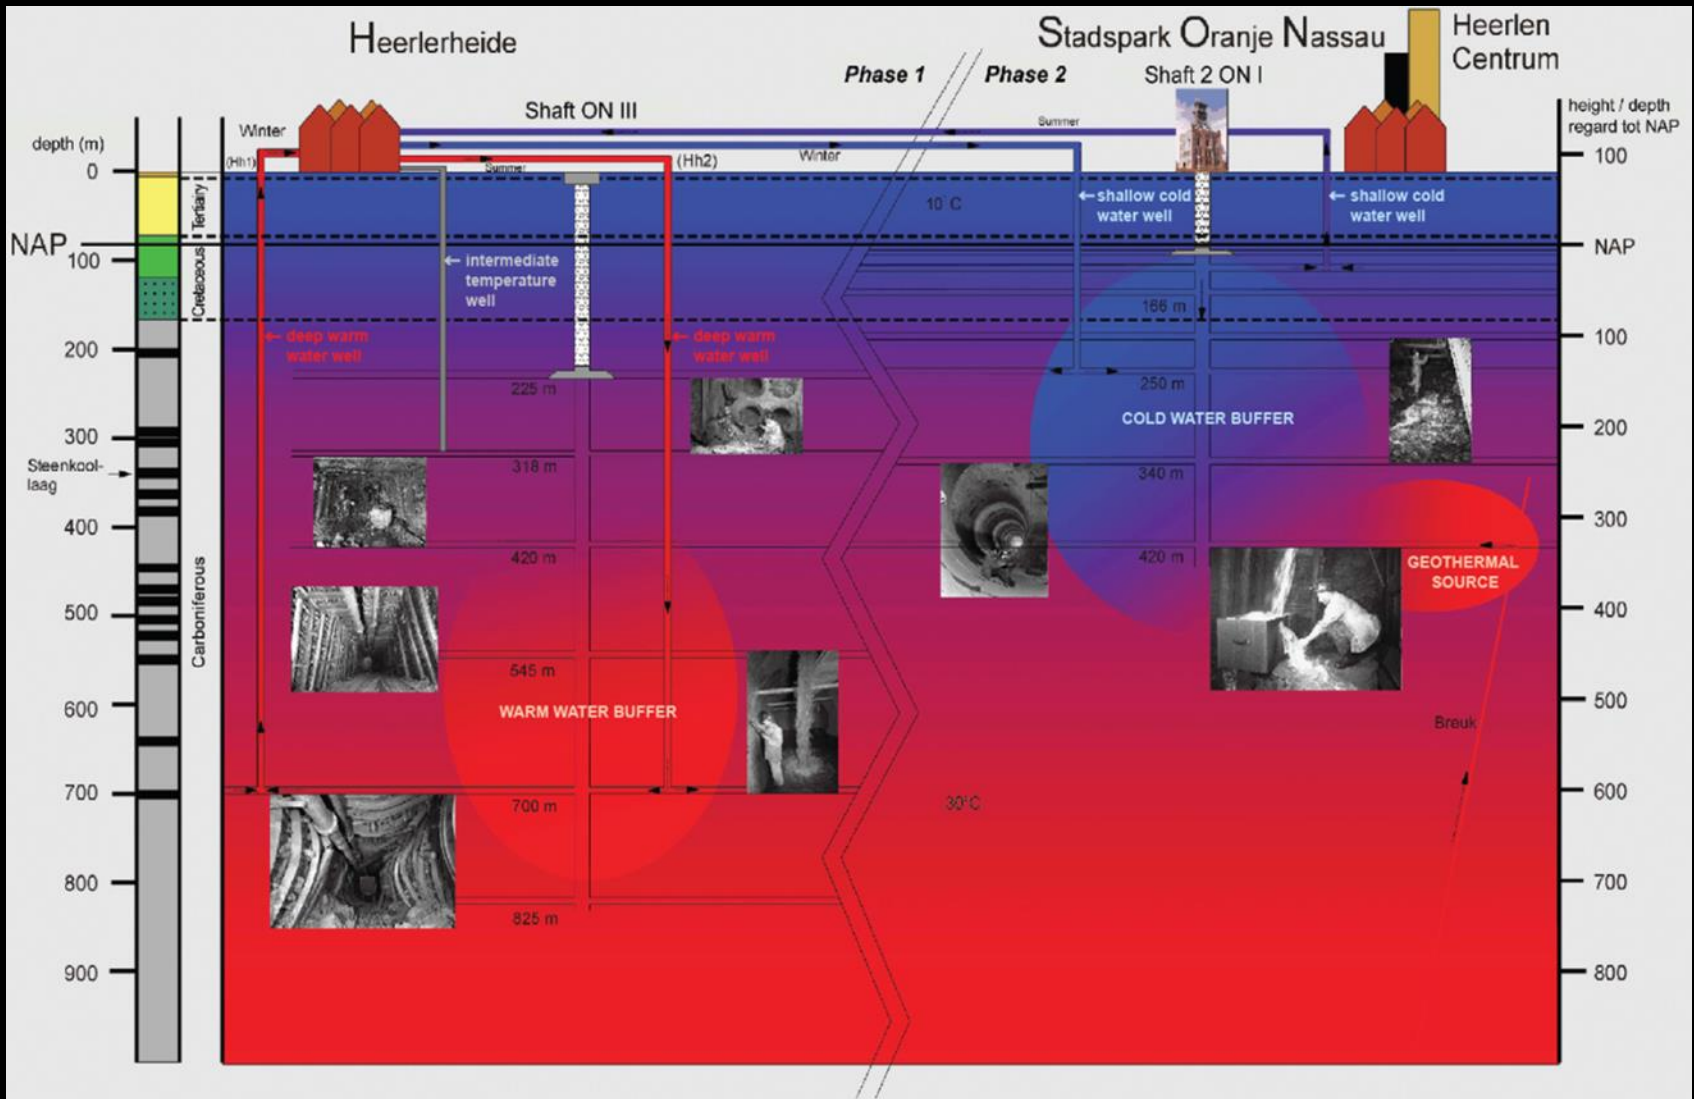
Heerlerheide

Stadspark Oranje Nassau

Heerlen Centrum

Phase 1

Phase 2

Shaft 2 ON I

Shaft ON III

height / depth regard tot NAP

depth (m)

Winter

(Hh1)

Summer

(Hh2)

Winter

Summer

0

NAP

100

200

300

Steenkool-laag

400

500

600

700

800

900

Tertiary

Cretaceous

Carboniferous

10°C

← shallow cold water well

← shallow cold water well

← intermediate temperature well

← deep warm water well

← deep warm water well

166 m

225 m

250 m

COLD WATER BUFFER

318 m

340 m

420 m

420 m

GEOTHERMAL SOURCE

545 m

WARM WATER BUFFER

Breuk

700 m

30°C

825 m

100

NAP

100

200

300

400

500

600

700

800